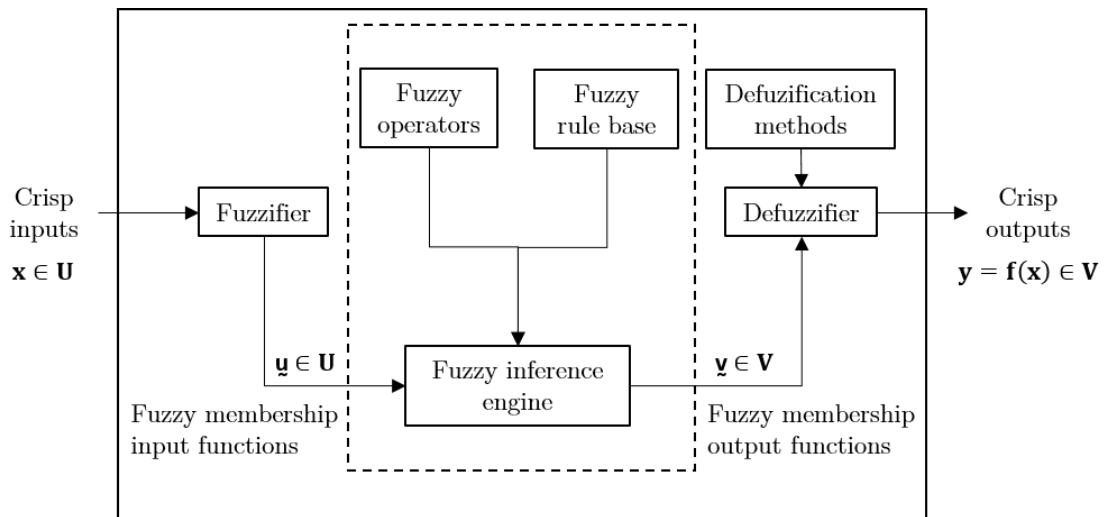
Fuzzy operators

Fuzzy rule base

Defuzification methods

Crisp inputs

$\mathbf{x} \in \mathbf{U}$

Fuzzifier

Defuzzifier

Crisp outputs

$\mathbf{y} = \mathbf{f}(\mathbf{x}) \in \mathbf{V}$

$\underset{\sim}{\mathbf{u}} \in \mathbf{U}$

Fuzzy inference engine

$\underset{\sim}{\mathbf{v}} \in \mathbf{V}$

Fuzzy membership input functions

Fuzzy membership output functions